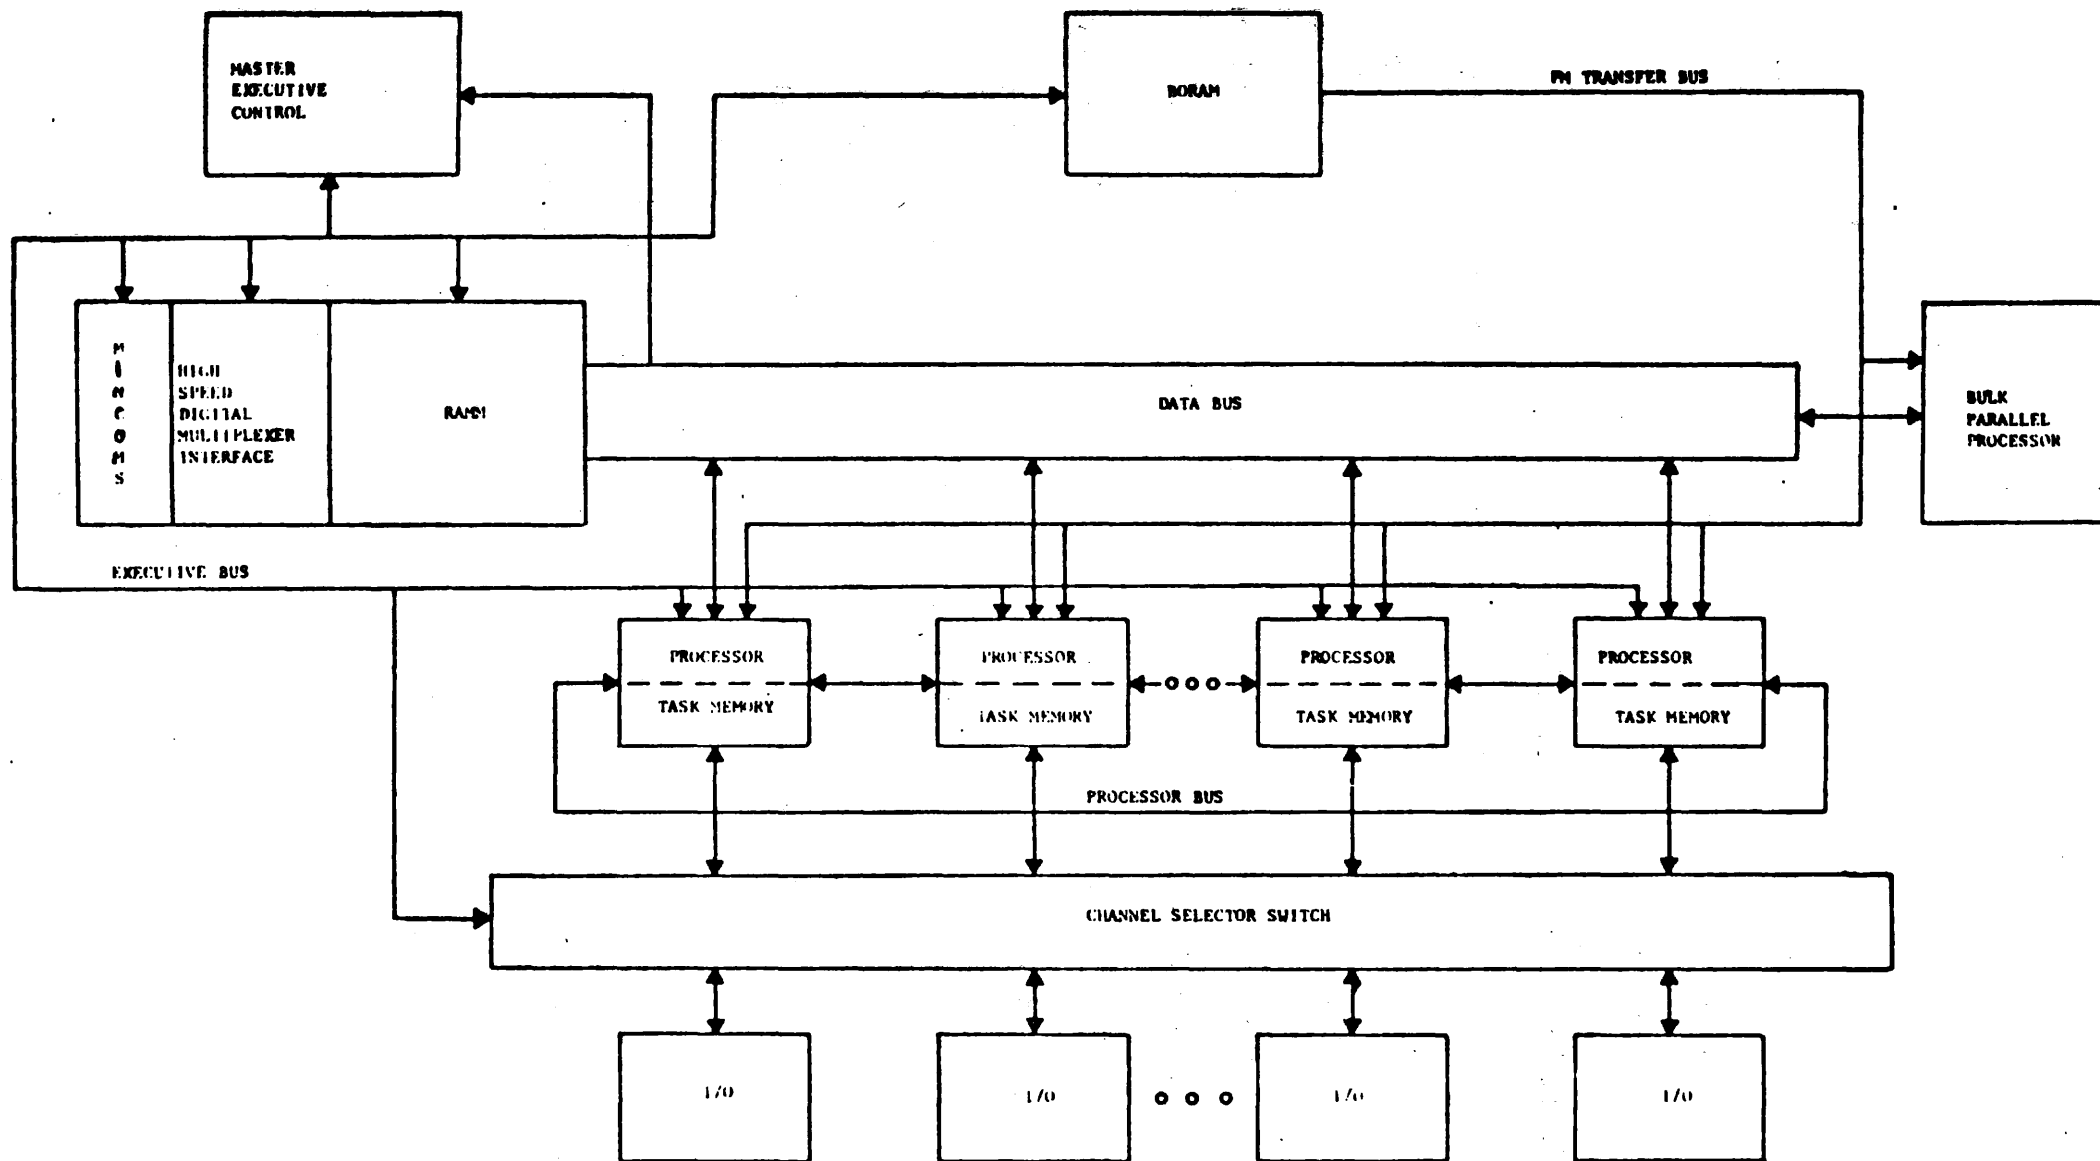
MASTER EXECUTIVE CONTROL

BORAM

PM TRANSFER BUS

M I N C O M S

HIGH SPEED DIGITAL MULTIPLEXER INTERFACE

RAMM

DATA BUS

BULK PARALLEL PROCESSOR

EXECUTIVE BUS

PROCESSOR

TASK MEMORY

PROCESSOR

TASK MEMORY

PROCESSOR

TASK MEMORY

PROCESSOR

TASK MEMORY

PROCESSOR BUS

CHANNEL SELECTOR SWITCH

I/O

I/O

I/O

I/O